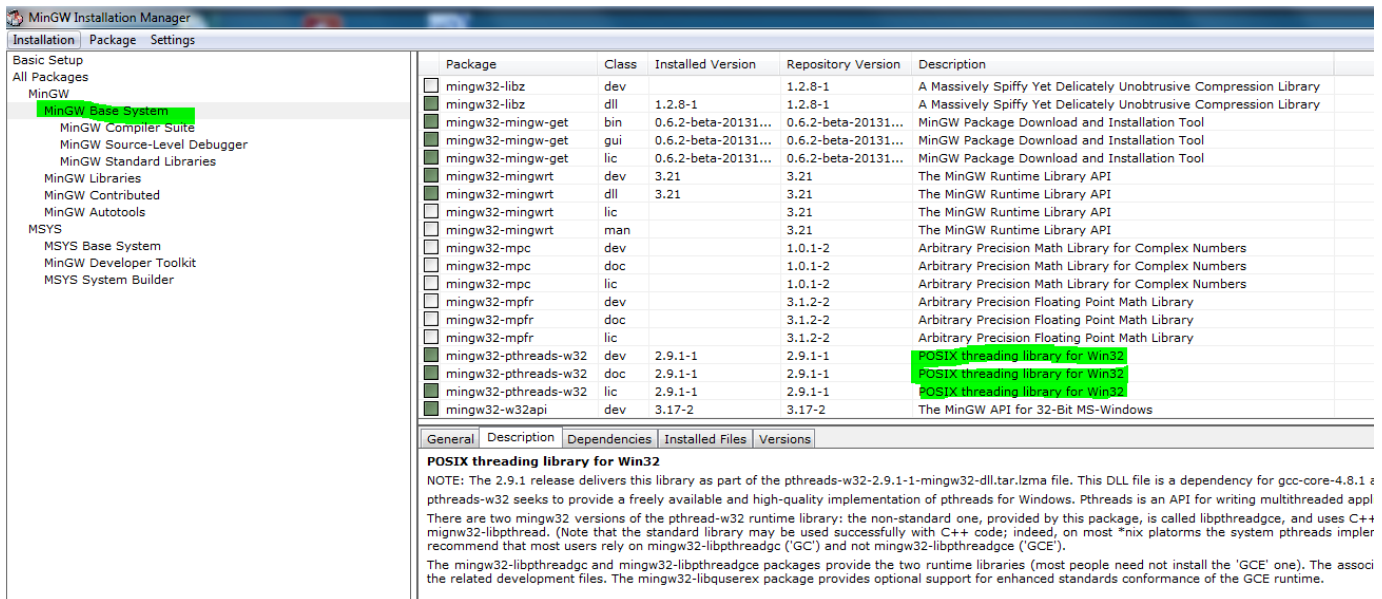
MinGW Installation Manager

Installation Package Settings

Basic Setup
All Packages
MinGW
MinGW Base System
MinGW Compiler Suite
MinGW Source-Level Debugger
MinGW Standard Libraries
MinGW Libraries
MinGW Contributed
MinGW Autotools
MSYS
MSYS Base System
MinGW Developer Toolkit
MSYS System Builder

| Package | Class | Installed Version | Repository Version | Description |
|---|---|---|---|---|
| mingw32-libz | dev | | 1.2.8-1 | A Massively Spiffy Yet Delicately Unobtrusive Compression Library |
| mingw32-libz | dll | 1.2.8-1 | 1.2.8-1 | A Massively Spiffy Yet Delicately Unobtrusive Compression Library |
| mingw32-mingw-get | bin | 0.6.2-beta-20131... | 0.6.2-beta-20131... | MinGW Package Download and Installation Tool |
| mingw32-mingw-get | gui | 0.6.2-beta-20131... | 0.6.2-beta-20131... | MinGW Package Download and Installation Tool |
| mingw32-mingw-get | lic | 0.6.2-beta-20131... | 0.6.2-beta-20131... | MinGW Package Download and Installation Tool |
| mingw32-mingwrt | dev | 3.21 | 3.21 | The MinGW Runtime Library API |
| mingw32-mingwrt | dll | 3.21 | 3.21 | The MinGW Runtime Library API |
| mingw32-mingwrt | lic | | 3.21 | The MinGW Runtime Library API |
| mingw32-mingwrt | man | | 3.21 | The MinGW Runtime Library API |
| mingw32-mpc | dev | | 1.0.1-2 | Arbitrary Precision Math Library for Complex Numbers |
| mingw32-mpc | doc | | 1.0.1-2 | Arbitrary Precision Math Library for Complex Numbers |
| mingw32-mpc | lic | | 1.0.1-2 | Arbitrary Precision Math Library for Complex Numbers |
| mingw32-mpfr | dev | | 3.1.2-2 | Arbitrary Precision Floating Point Math Library |
| mingw32-mpfr | doc | | 3.1.2-2 | Arbitrary Precision Floating Point Math Library |
| mingw32-mpfr | lic | | 3.1.2-2 | Arbitrary Precision Floating Point Math Library |
| mingw32-pthreads-w32 | dev | 2.9.1-1 | 2.9.1-1 | POSIX threading library for Win32 |
| mingw32-pthreads-w32 | doc | 2.9.1-1 | 2.9.1-1 | POSIX threading library for Win32 |
| mingw32-pthreads-w32 | lic | 2.9.1-1 | 2.9.1-1 | POSIX threading library for Win32 |
| mingw32-w32api | dev | 3.17-2 | 3.17-2 | The MinGW API for 32-Bit MS-Windows |

General Description Dependencies Installed Files Versions

POSIX threading library for Win32

NOTE: The 2.9.1 release delivers this library as part of the pthreads-w32-2.9.1-1-mingw32-dll.tar.lzma file. This DLL file is a dependency for gcc-core-4.8.1 a

pthreads-w32 seeks to provide a freely available and high-quality implementation of pthreads for Windows. Pthreads is an API for writing multithreaded appl

There are two mingw32 versions of the pthread-w32 runtime library: the non-standard one, provided by this package, is called libpthreadgce, and uses C++ mignw32-libpthread. (Note that the standard library may be used successfully with C++ code; indeed, on most *nix platorms the system pthreads implem recommend that most users rely on mingw32-libpthreadgc ('GC') and not mingw32-libpthreadgce ('GCE').

The mingw32-libpthreadgc and mingw32-libpthreadgce packages provide the two runtime libraries (most people need not install the 'GCE' one). The associ the related development files. The mingw32-libquserex package provides optional support for enhanced standards conformance of the GCE runtime.